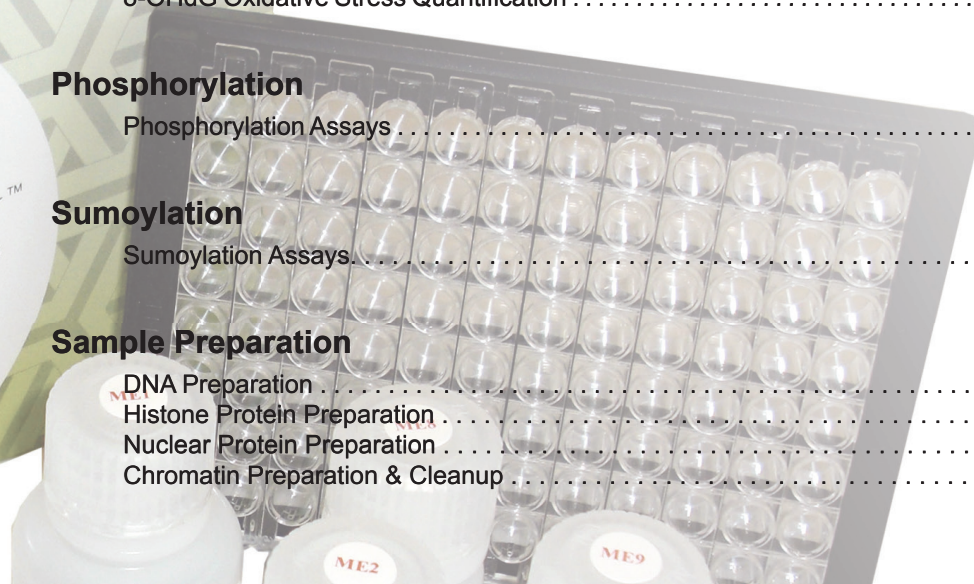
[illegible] Oxidative Stress Quantification . . . . . . . . . . . . . . .

Phosphorylation
Phosphorylation Assays . . . . . . . . . . . . . . . . . . . . . . . . . . . . . . . . . . . . . .

TM

Sumoylation
Sumoylation Assays. . . . . . . . . . . . . . . . . . . . . . . . . . . . . . . . . . . . . . . . .

Sample Preparation
DNA Preparation . . . . . . . . . . . . . . . . . . . . . . . . . . . . . . . . . . . . . . . . . . .
Histone Protein Preparation . . . . . . . . . . . . . . . . . . . . . . . . . . . . . . . . . .
Nuclear Protein Preparation . . . . . . . . . . . . . . . . . . . . . . . . . . . . . . . . . .
Chromatin Preparation & Cleanup . . . . . . . . . . . . . . . . . . . . . . . . . . . . .

ME1
ME8
ME2
ME9